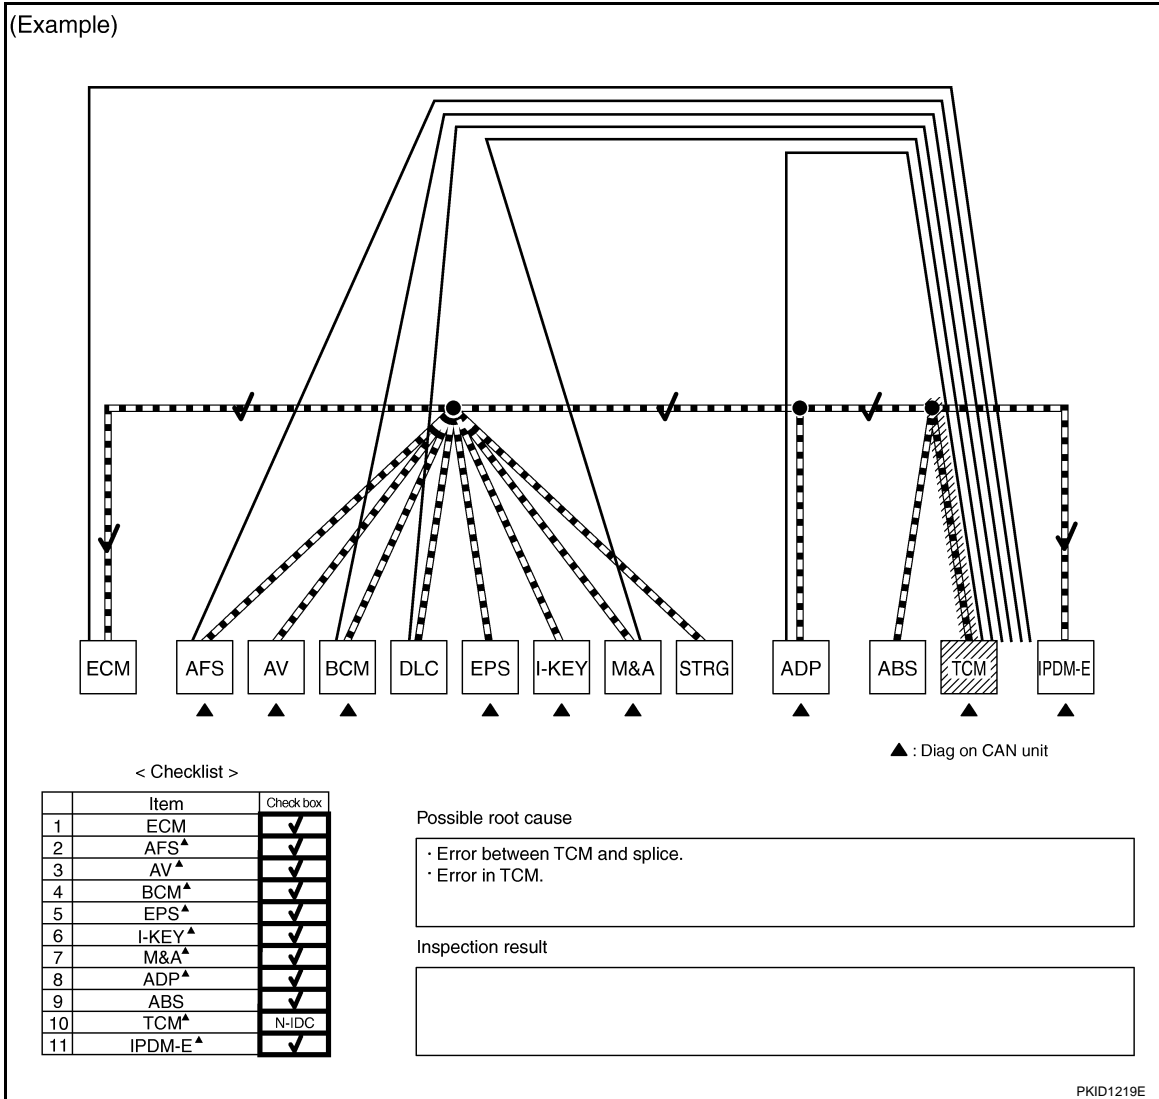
(Example)

ECM AFS AV BCM DLC EPS I-KEY M&A STRG ADP ABS TCM IPDM-E

▲ ▲ ▲ ▲ ▲ ▲ ▲ ▲ ▲

▲: Diag on CAN unit

< Checklist >

| | Item | Check box |
|---|---|---|
| 1 | ECM | ✓ |
| 2 | AFS▲ | ✓ |
| 3 | AV▲ | ✓ |
| 4 | BCM▲ | ✓ |
| 5 | EPS▲ | ✓ |
| 6 | I-KEY▲ | ✓ |
| 7 | M&A▲ | ✓ |
| 8 | ADP▲ | ✓ |
| 9 | ABS | ✓ |
| 10 | TCM▲ | N-IDC |
| 11 | IPDM-E▲ | ✓ |

Possible root cause

· Error between TCM and splice.
· Error in TCM.

Inspection result

PKID1219E